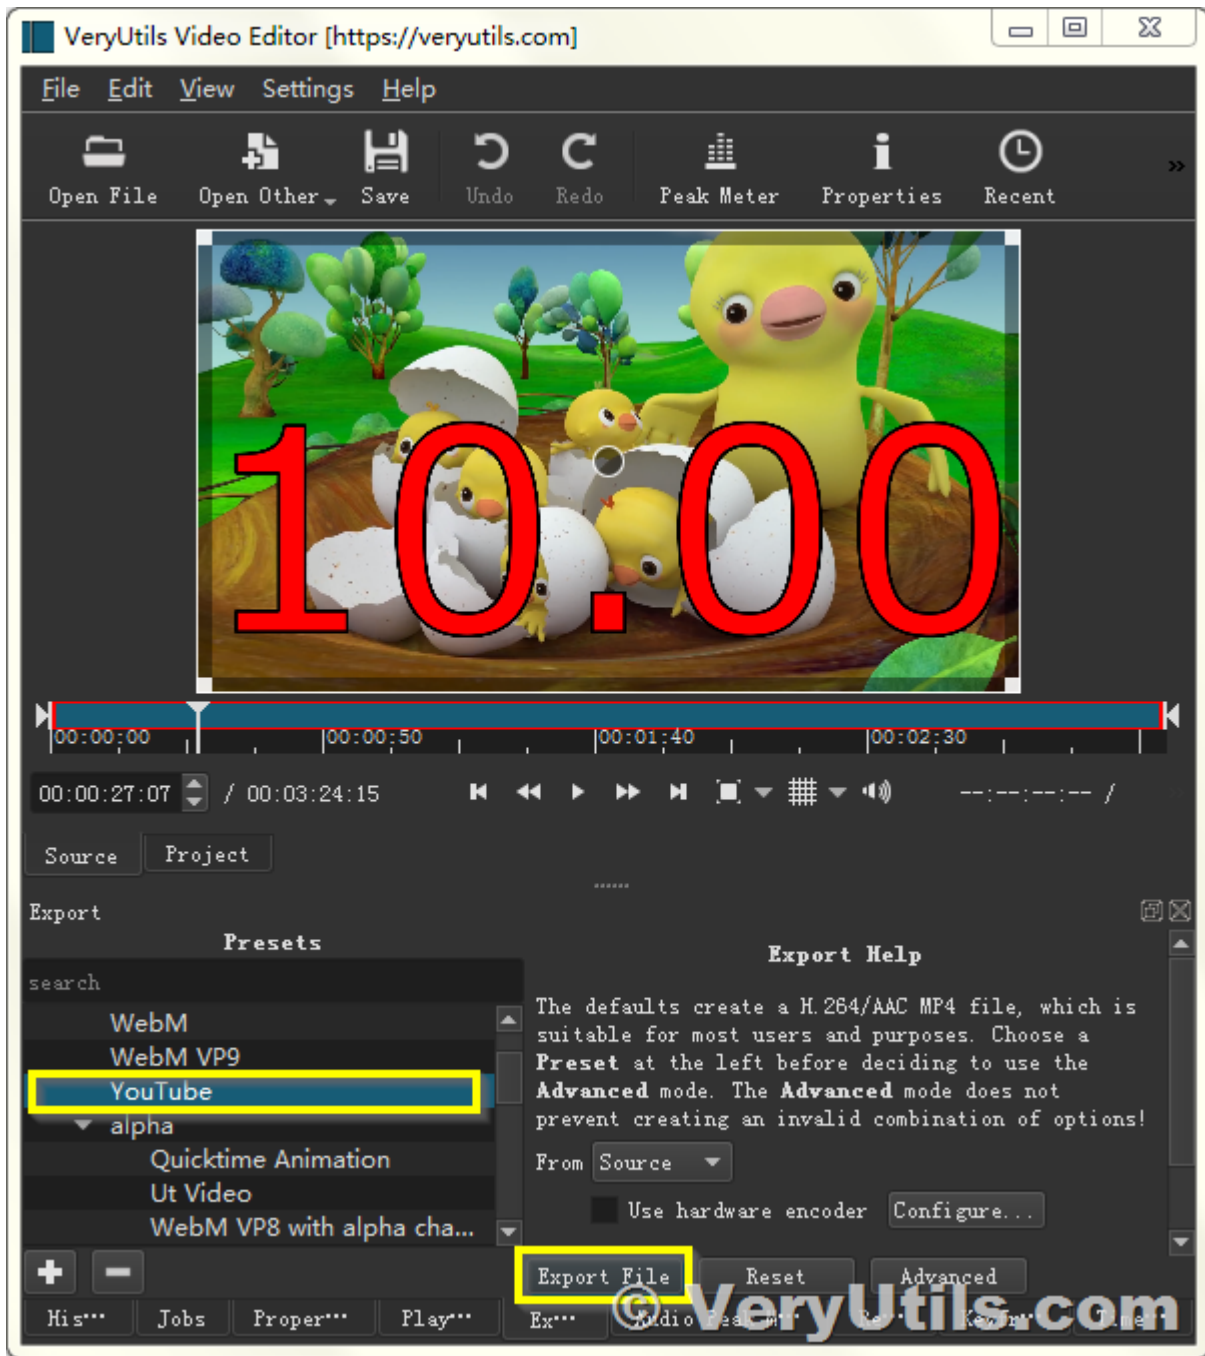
VeryUtils Video Editor [https://veryutils.com]

File Edit View Settings Help

Open File Open Other Save Undo Redo Peak Meter Properties Recent

10.00

00:00:00 00:00:50 00:01:40 00:02:30

00:00:27:07 / 00:03:24:15 --:--:--:-- /

Source Project

Export

Presets

search

WebM
WebM VP9
YouTube
alpha
Quicktime Animation
Ut Video
WebM VP8 with alpha cha...

Export Help

The defaults create a H.264/AAC MP4 file, which is suitable for most users and purposes. Choose a **Preset** at the left before deciding to use the **Advanced** mode. The **Advanced** mode does not prevent creating an invalid combination of options!

From Source

Use hardware encoder Configure...

Export File Reset Advanced

His··· Jobs Proper··· Play··· Ex··· Audio Peak M··· Re··· Keyfr··· Time···

©VeryUtils.com